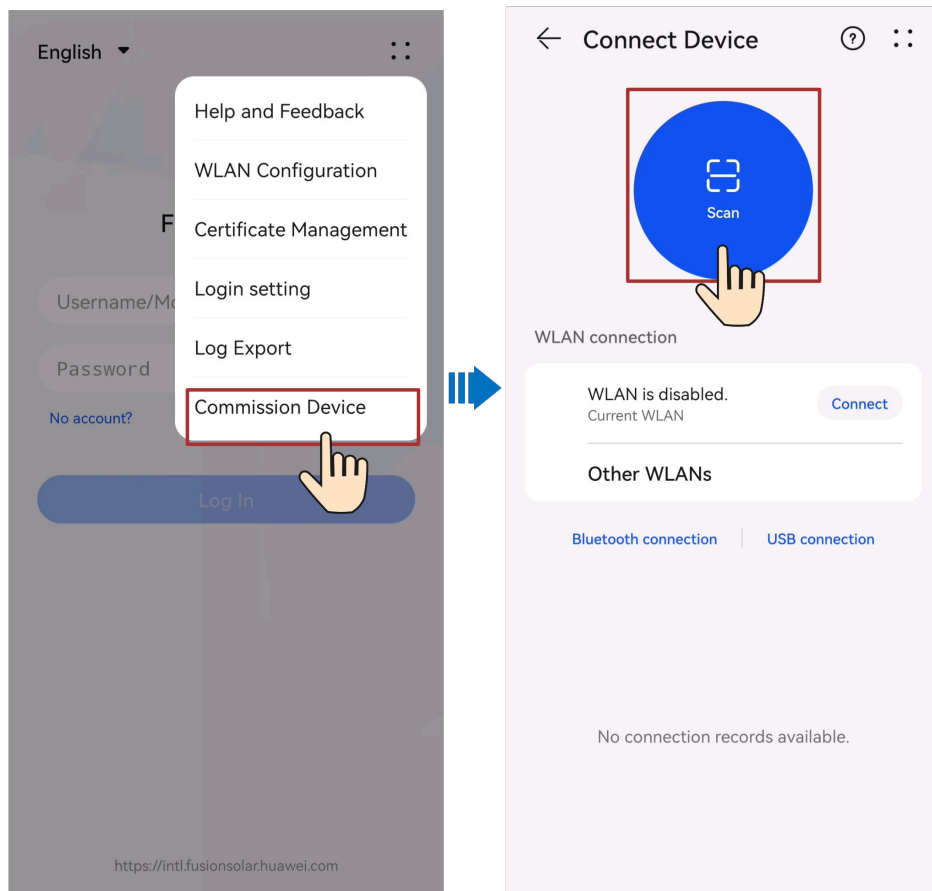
English

Help and Feedback
WLAN Configuration
Certificate Management
Login setting
Log Export
Commission Device

F

Username/Mo

Password

No account?

Log In

https://intl.fusionsolar.huawei.com

Connect Device

Scan

WLAN connection

WLAN is disabled.
Current WLAN

Connect

Other WLANs

Bluetooth connection

USB connection

No connection records available.